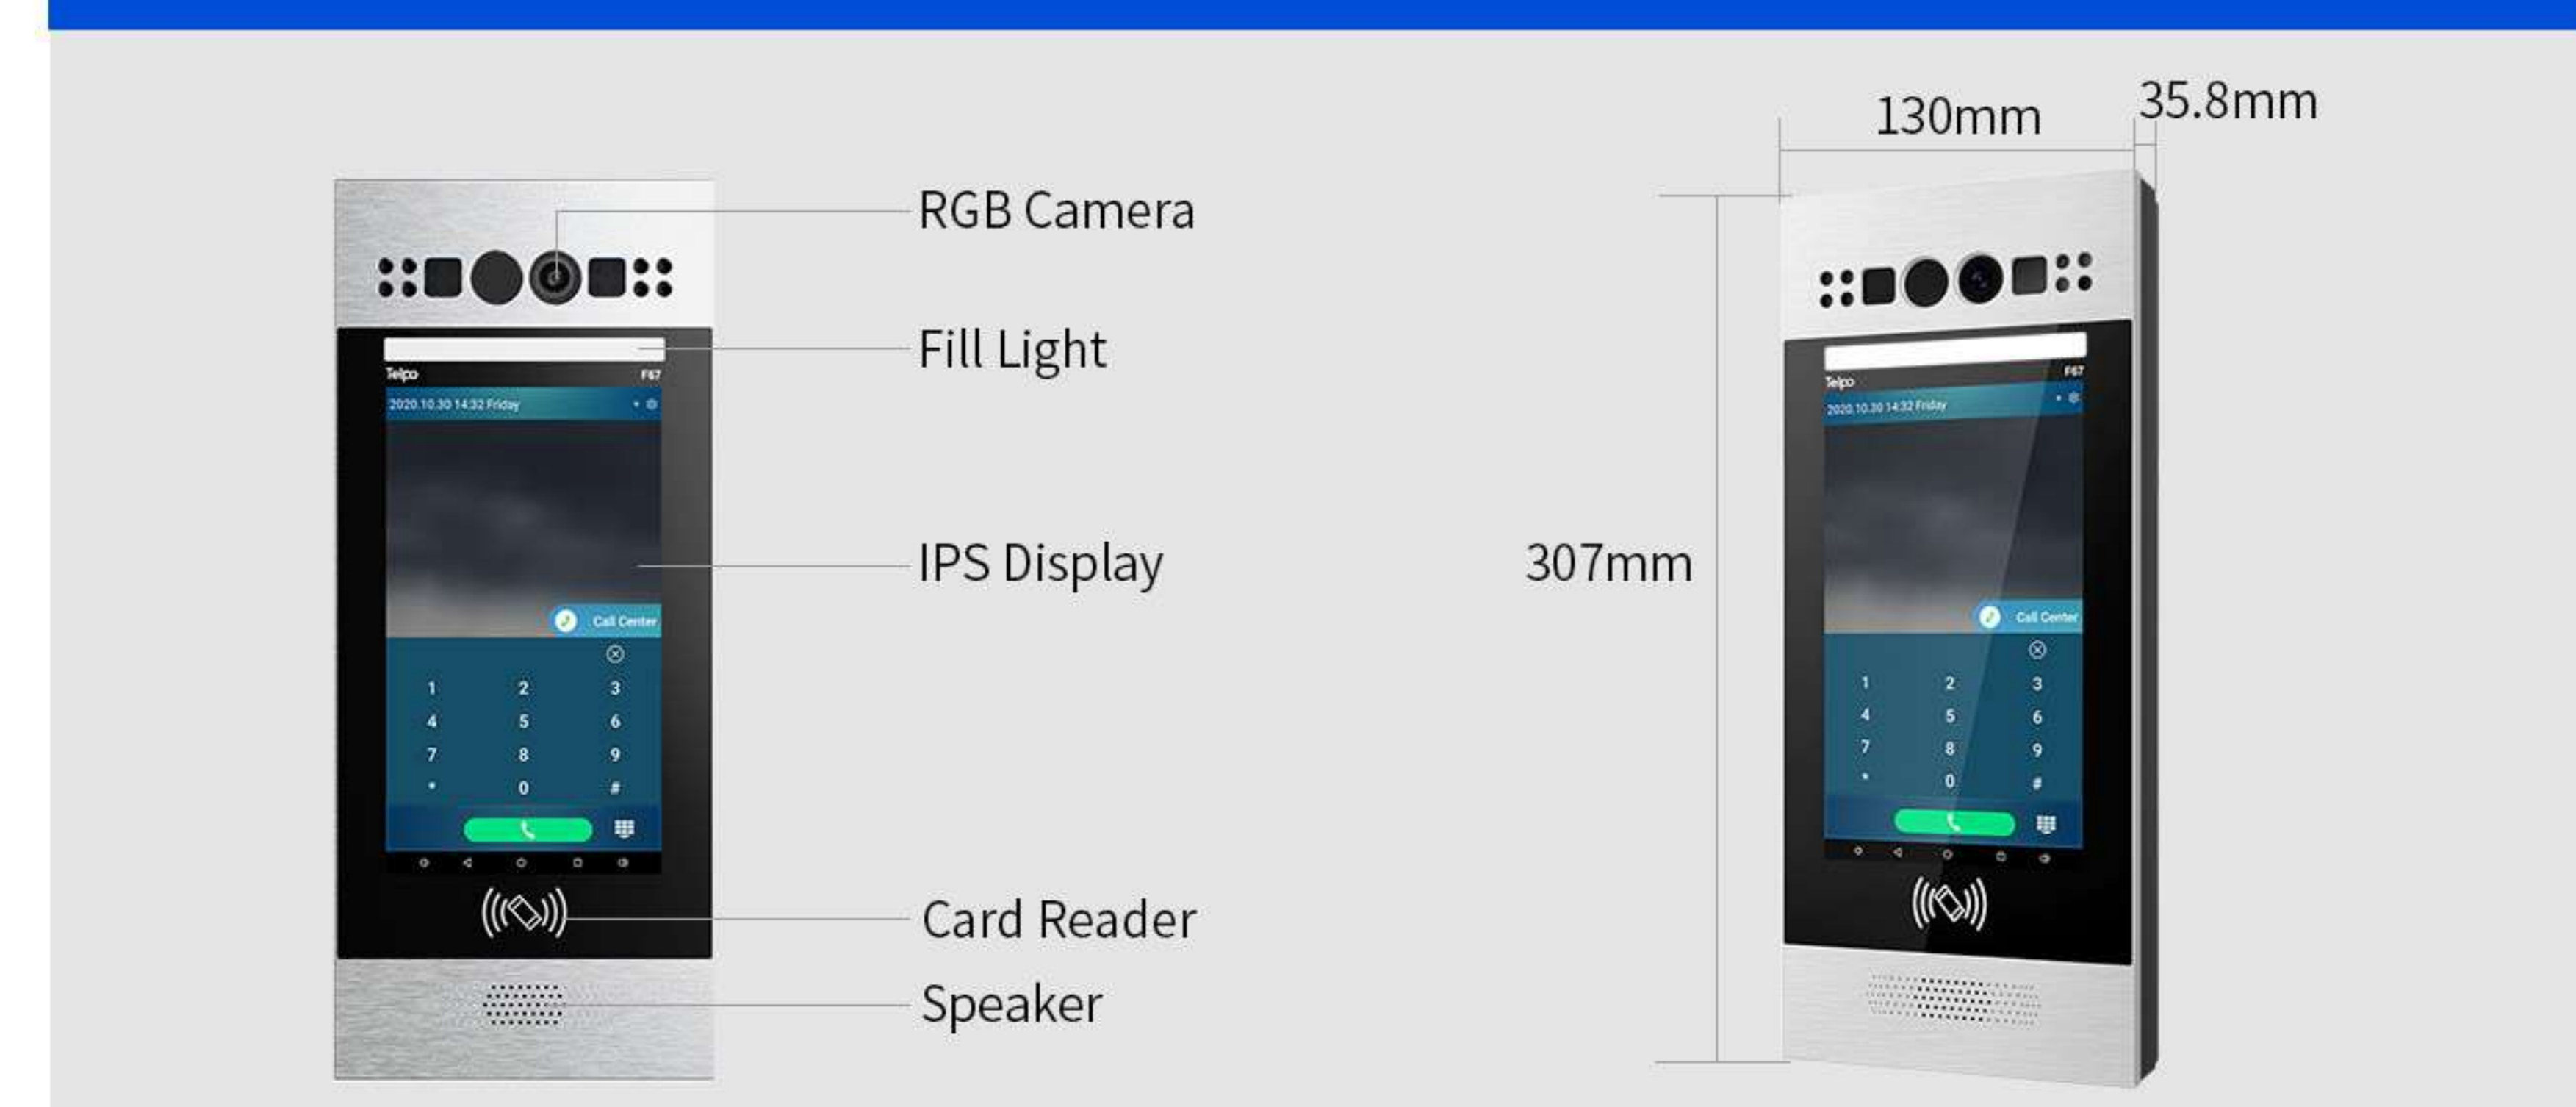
Telpo F67
2020.10.30 14:32 Friday
Call Center
1 2 3
4 5 6
7 8 9
* 0 #

RGB Camera
Fill Light
IPS Display
Card Reader
Speaker

130mm
35.8mm
307mm

Telpo F67
2020.10.30 14:32 Friday
Call Center
1 2 3
4 5 6
7 8 9
* 0 #